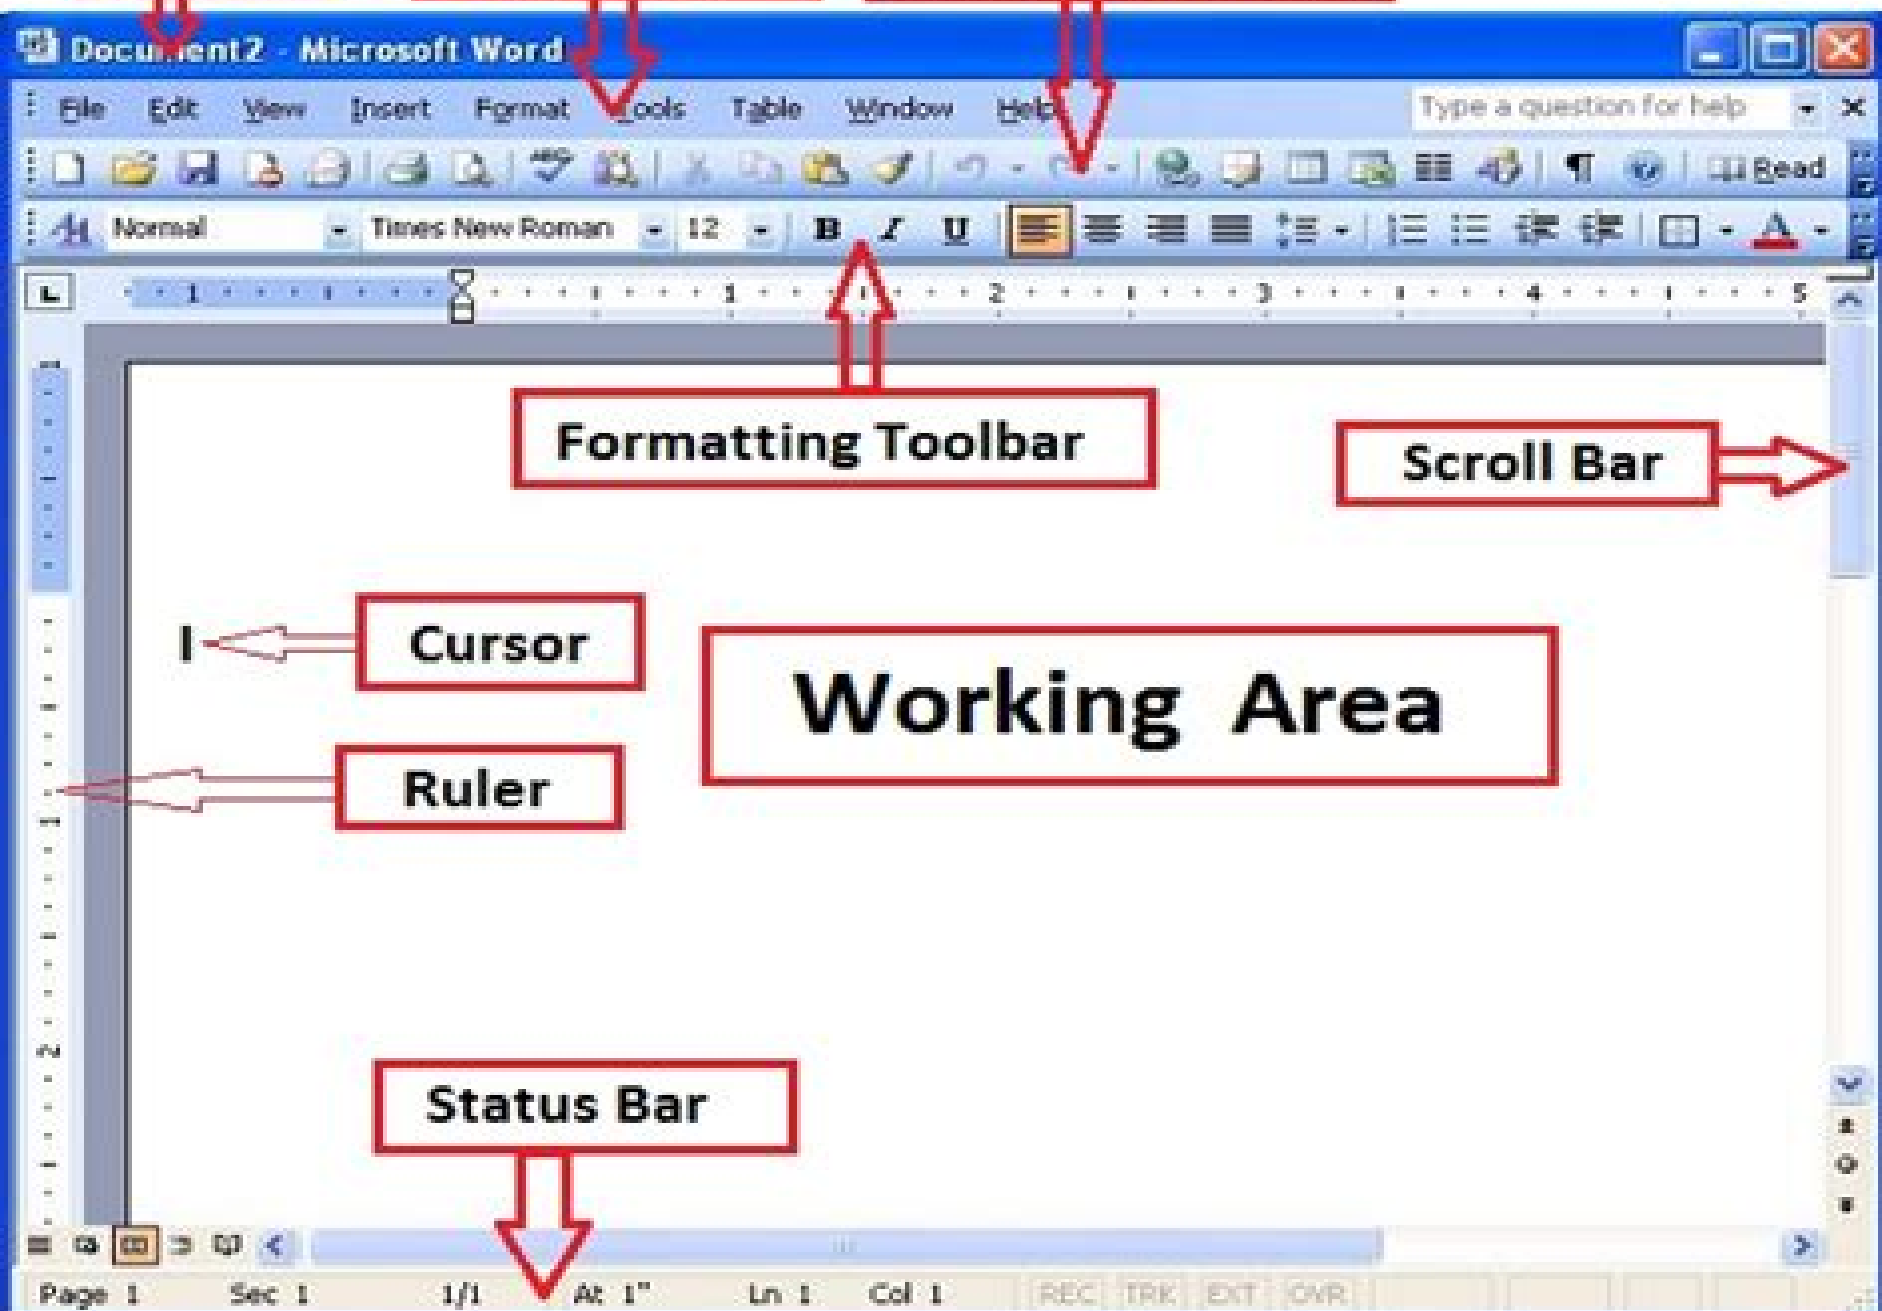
Document2 - Microsoft Word

File Edit View Insert Format Tools Table Window Help

Type a question for help

Read

Normal Times New Roman 12 B I U

Formatting Toolbar

Scroll Bar

Cursor

Working Area

Ruler

Status Bar

Page 1 Sec 1 1/1 At 1" Ln 1 Col 1 REC TRK EXT OVR